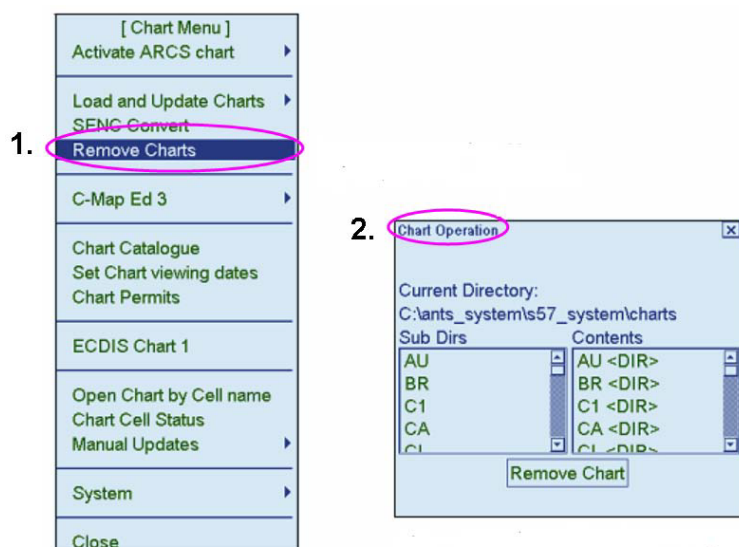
[ Chart Menu ]
Activate ARCS chart

Load and Update Charts
SENC Convert
1. Remove Charts

C-Map Ed 3

Chart Catalogue
Set Chart viewing dates
Chart Permits

ECDIS Chart 1

Open Chart by Cell name
Chart Cell Status
Manual Updates

System

Close

2. Chart Operation

Current Directory:
C:\ants_system\s57_system\charts

| Sub Dirs | Contents |
|---|---|
| AU | AU <DIR> |
| BR | BR <DIR> |
| C1 | C1 <DIR> |
| CA | CA <DIR> |
| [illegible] | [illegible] |

Remove Chart